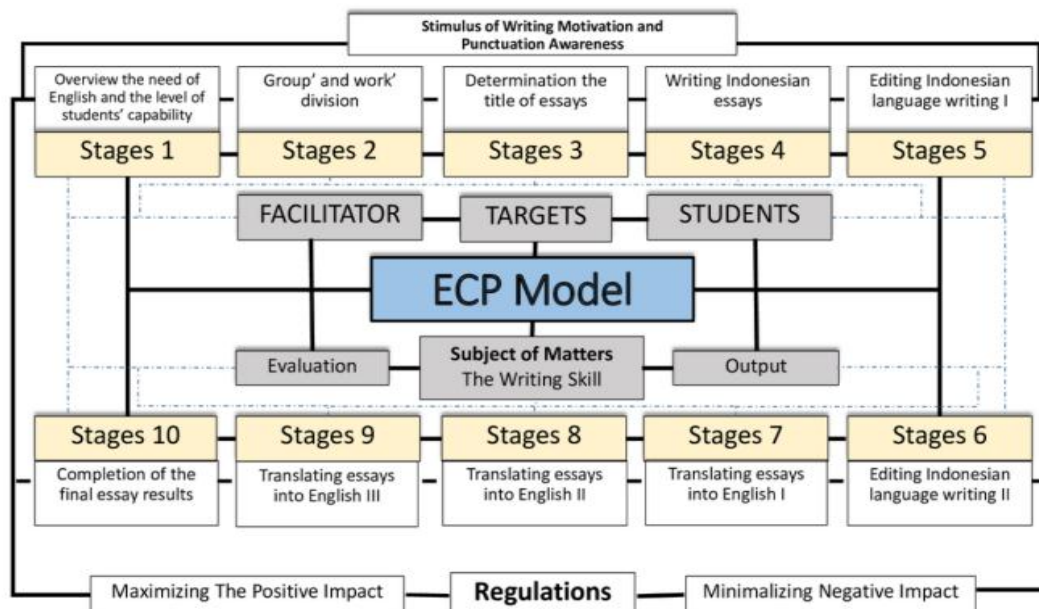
Stimulus of Writing Motivation and Punctuation Awareness

Overview the need of English and the level of students' capability
Stages 1

Group' and work' division
Stages 2

Determination the title of essays
Stages 3

Writing Indonesian essays
Stages 4

Editing Indonesian language writing I
Stages 5

FACILITATOR

TARGETS

STUDENTS

ECP Model

Evaluation

Subject of Matters
The Writing Skill

Output

Stages 10
Completion of the final essay results

Stages 9
Translating essays into English III

Stages 8
Translating essays into English II

Stages 7
Translating essays into English I

Stages 6
Editing Indonesian language writing II

Maximizing The Positive Impact

Regulations

Minimalizing Negative Impact